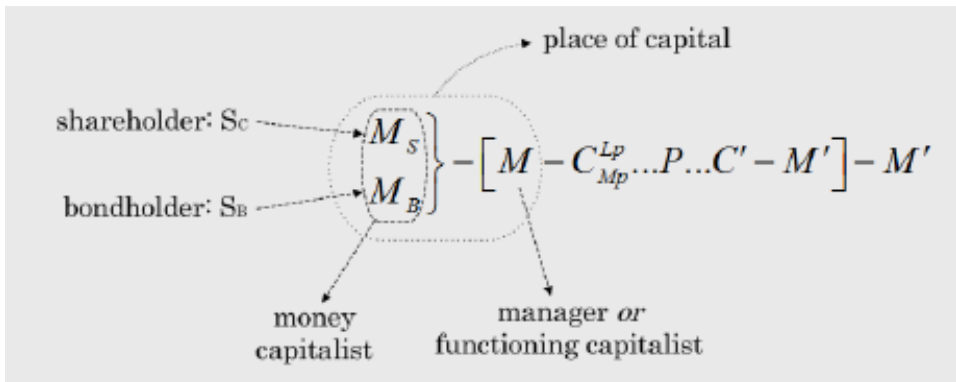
place of capital

shareholder: $S_C$

bondholder: $S_B$

$\left.\begin{matrix} M_S \\ M_B \end{matrix}\right\} - \left[ M - C^{Lp}_{Mp} ... P ... C' - M' \right] - M'$

money capitalist

manager *or* functioning capitalist